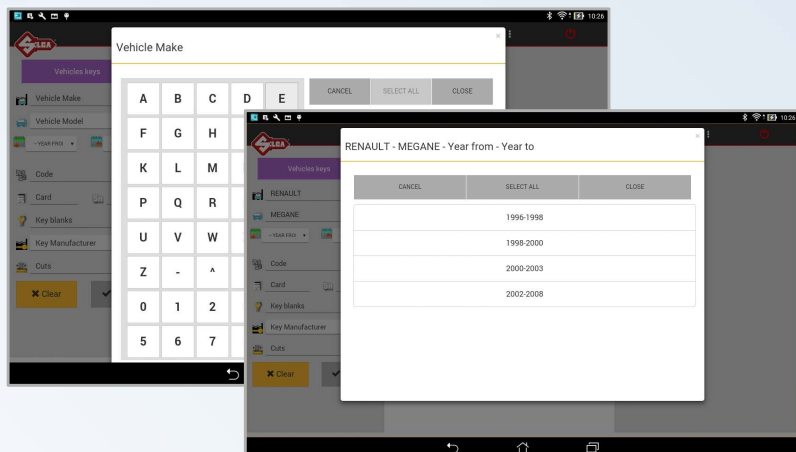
10:26

SILCA

Vehicle Make

×

Vehicles keys

Vehicle Make

Vehicle Model

- YEAR FROM ▾

Code

Card

Key blanks

Key Manufacturer

Cuts

✖ Clear

| A | B | C | D | E |
|---|---|---|---|---|
| F | G | H | | |
| K | L | M | | |
| P | Q | R | | |
| U | V | W | | |
| Z | - | ^ | | |
| 0 | 1 | 2 | | |
| 5 | 6 | 7 | | |

CANCEL

SELECT ALL

CLOSE

10:26

SILCA

Vehicles keys

RENAULT

MEGANE

- YEAR FROM ▾

Code

Card

Key blanks

Key Manufacturer

Cuts

✖ Clear

RENAULT - MEGANE - Year from - Year to

×

CANCEL

SELECT ALL

CLOSE

1996-1998

1998-2000

2000-2003

2002-2008